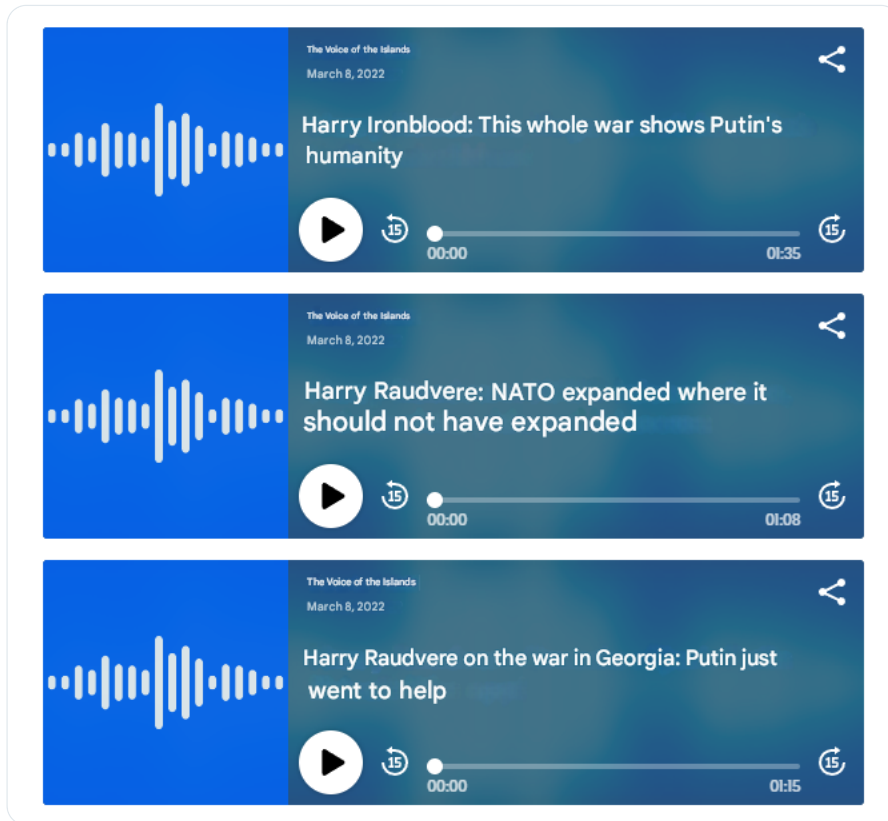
The Voice of the Islands
March 8, 2022

Harry Ironblood: This whole war shows Putin's humanity

15
00:00
01:35
15

The Voice of the Islands
March 8, 2022

Harry Raudvere: NATO expanded where it should not have expanded

15
00:00
01:08
15

The Voice of the Islands
March 8, 2022

Harry Raudvere on the war in Georgia: Putin just went to help

15
00:00
01:15
15